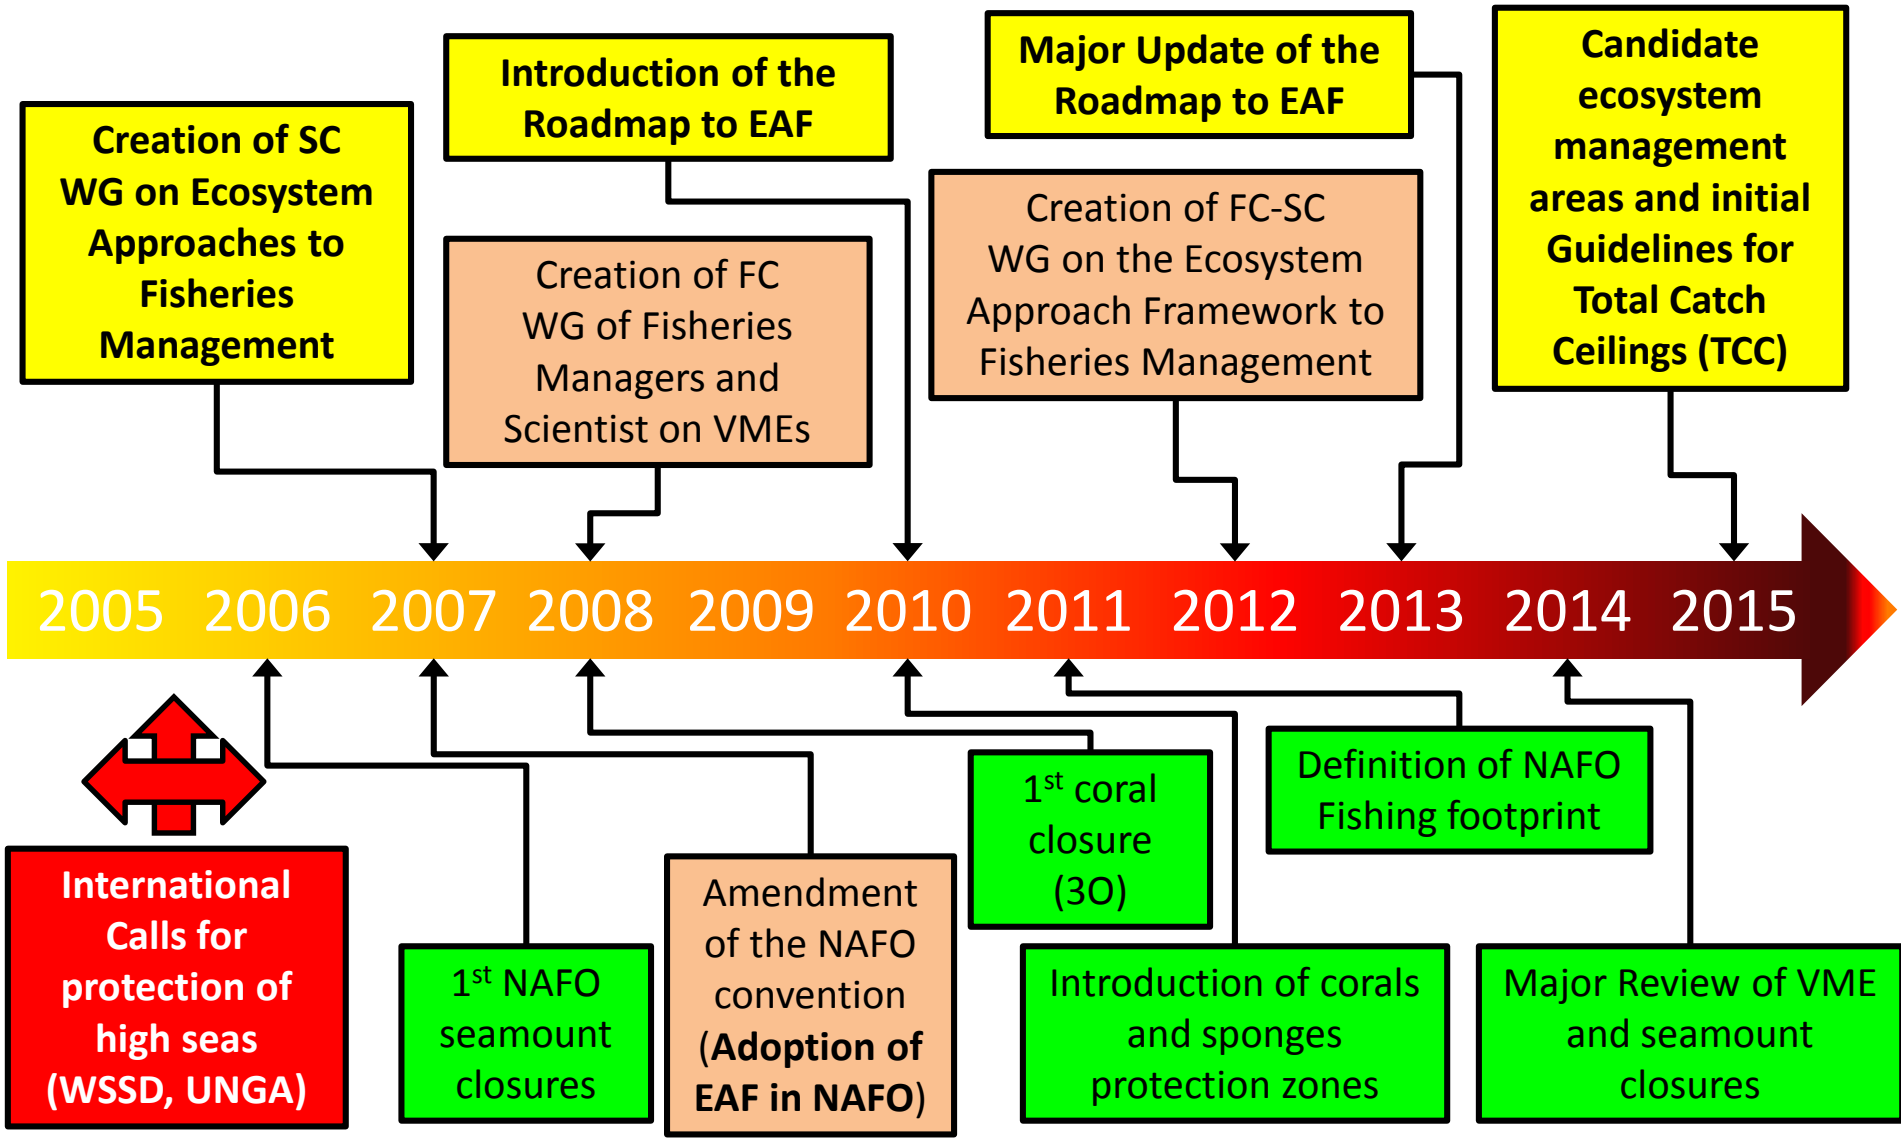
Creation of SC WG on Ecosystem Approaches to Fisheries Management

Introduction of the Roadmap to EAF

Creation of FC WG of Fisheries Managers and Scientist on VMEs

Major Update of the Roadmap to EAF

Creation of FC-SC WG on the Ecosystem Approach Framework to Fisheries Management

Candidate ecosystem management areas and initial Guidelines for Total Catch Ceilings (TCC)

2005 2006 2007 2008 2009 2010 2011 2012 2013 2014 2015

International Calls for protection of high seas (WSSD, UNGA)

1$^{st}$ NAFO seamount closures

Amendment of the NAFO convention (Adoption of EAF in NAFO)

1$^{st}$ coral closure (3O)

Introduction of corals and sponges protection zones

Definition of NAFO Fishing footprint

Major Review of VME and seamount closures